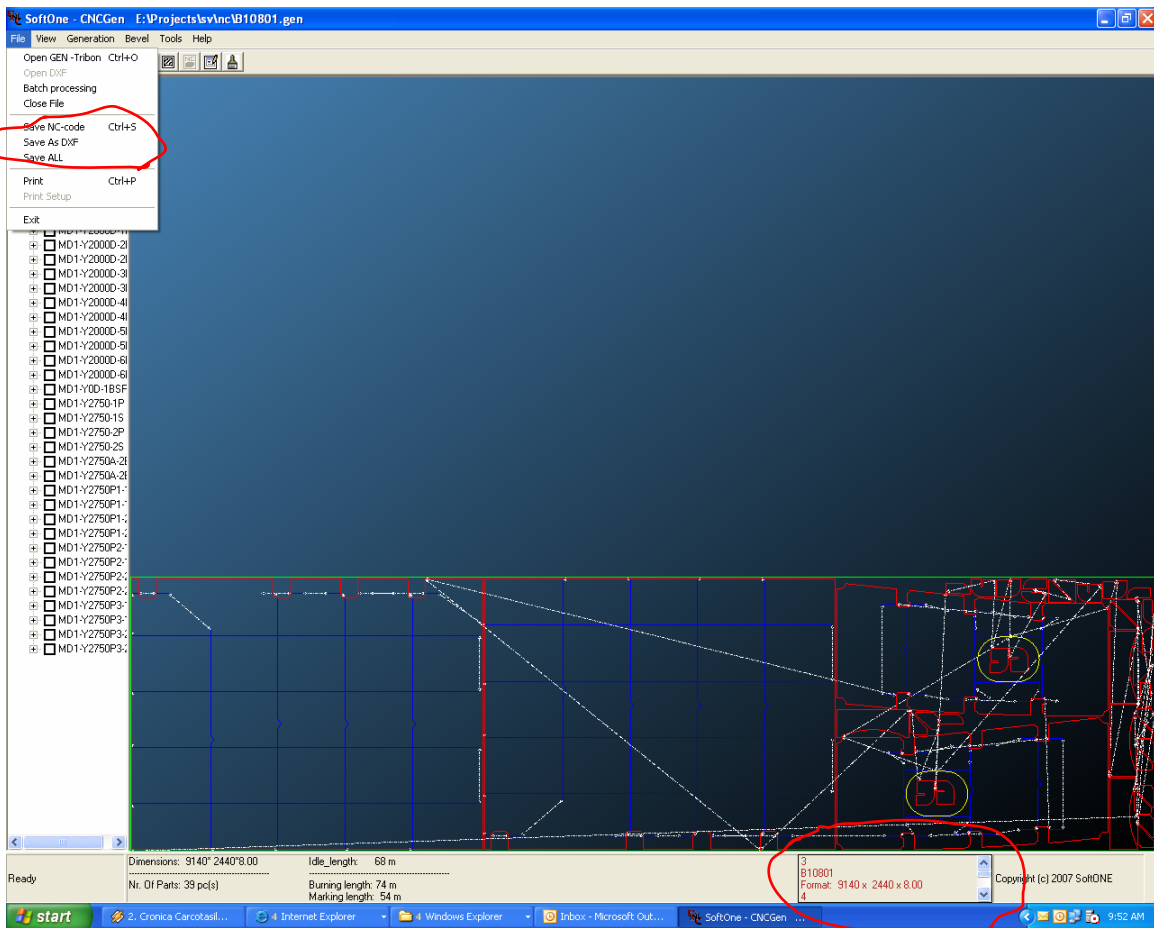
SoftOne - CNCGen E:\Projects\sv\nc\B10801.gen

File View Generation Bevel Tools Help

Open GEN -Tribon Ctrl+O
Open DXF
Batch processing
Close File
Save NC-code Ctrl+S
Save As DXF
Save ALL
Print Ctrl+P
Print Setup
Exit

MD1-Y2000D-2I
MD1-Y2000D-2I
MD1-Y2000D-3I
MD1-Y2000D-3I
MD1-Y2000D-4I
MD1-Y2000D-4I
MD1-Y2000D-5I
MD1-Y2000D-5I
MD1-Y2000D-6I
MD1-Y2000D-6I
MD1-Y0D-1BSF
MD1-Y2750-1P
MD1-Y2750-1S
MD1-Y2750-2P
MD1-Y2750-2S
MD1-Y2750A-2I
MD1-Y2750A-2I
MD1-Y2750P1-
MD1-Y2750P1-
MD1-Y2750P1-
MD1-Y2750P1-
MD1-Y2750P2-
MD1-Y2750P2-
MD1-Y2750P2-
MD1-Y2750P2-
MD1-Y2750P3-
MD1-Y2750P3-
MD1-Y2750P3-
MD1-Y2750P3-

Ready
Dimensions: 9140* 2440*8.00
Nr. Of Parts: 39 pc(s)
Idle_length: 68 m
Burning length: 74 m
Marking length: 54 m
3
B10801
Format: 9140 x 2440 x 8.00
4
Copyright (c) 2007 SoftONE

start
2. Cronica Carcotasil...
4 Internet Explorer
4 Windows Explorer
Inbox - Microsoft Out...
SoftOne - CNCGen ...
9:52 AM